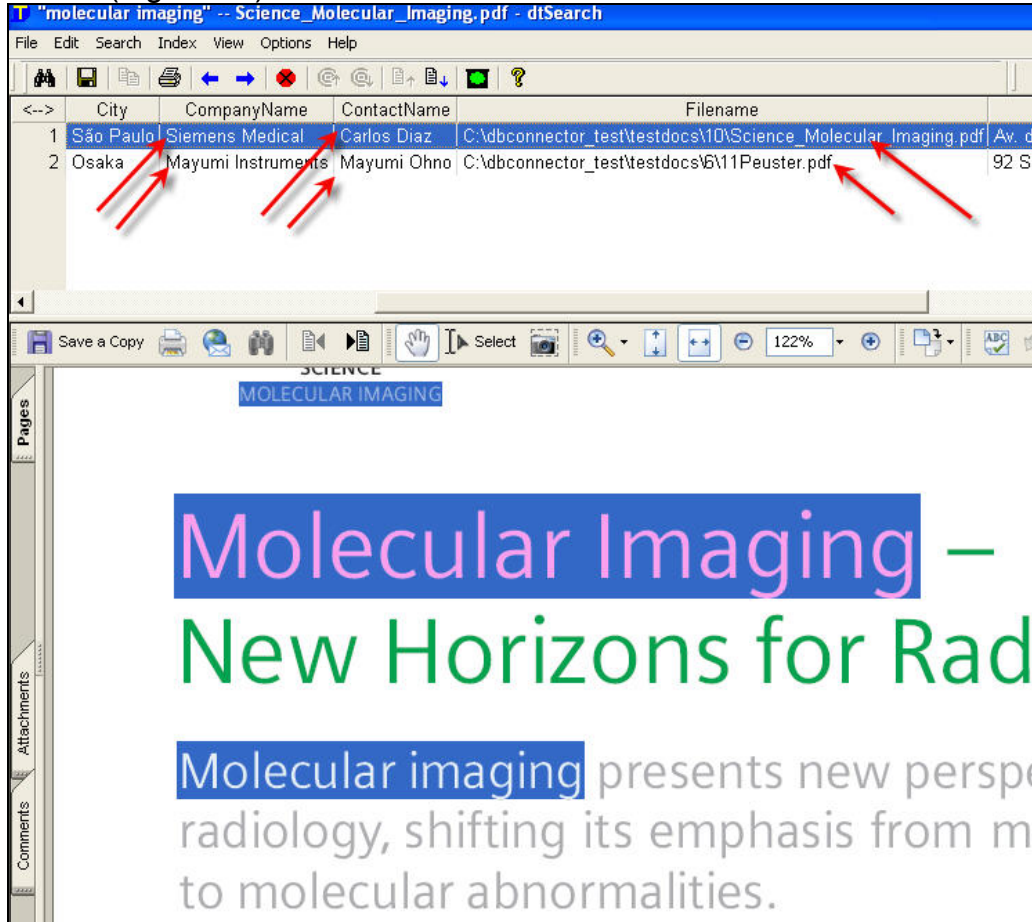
"molecular imaging" -- Science_Molecular_Imaging.pdf - dtSearch

File Edit Search Index View Options Help

| <--> | City | CompanyName | ContactName | Filename | |
|---|---|---|---|---|---|
| 1 | São Paulo | Siemens Medical | Carlos Diaz | C:\dbconnector_test\testdocs\10\Science_Molecular_Imaging.pdf | Av. d |
| 2 | Osaka | Mayumi Instruments | Mayumi Ohno | C:\dbconnector_test\testdocs\6\11Peuster.pdf | 92 S |

Save a Copy Select 122%

Pages Attachments Comments

SCIENCE
MOLECULAR IMAGING

Molecular Imaging –
New Horizons for Rad

Molecular imaging presents new perspe
radiology, shifting its emphasis from m
to molecular abnormalities.